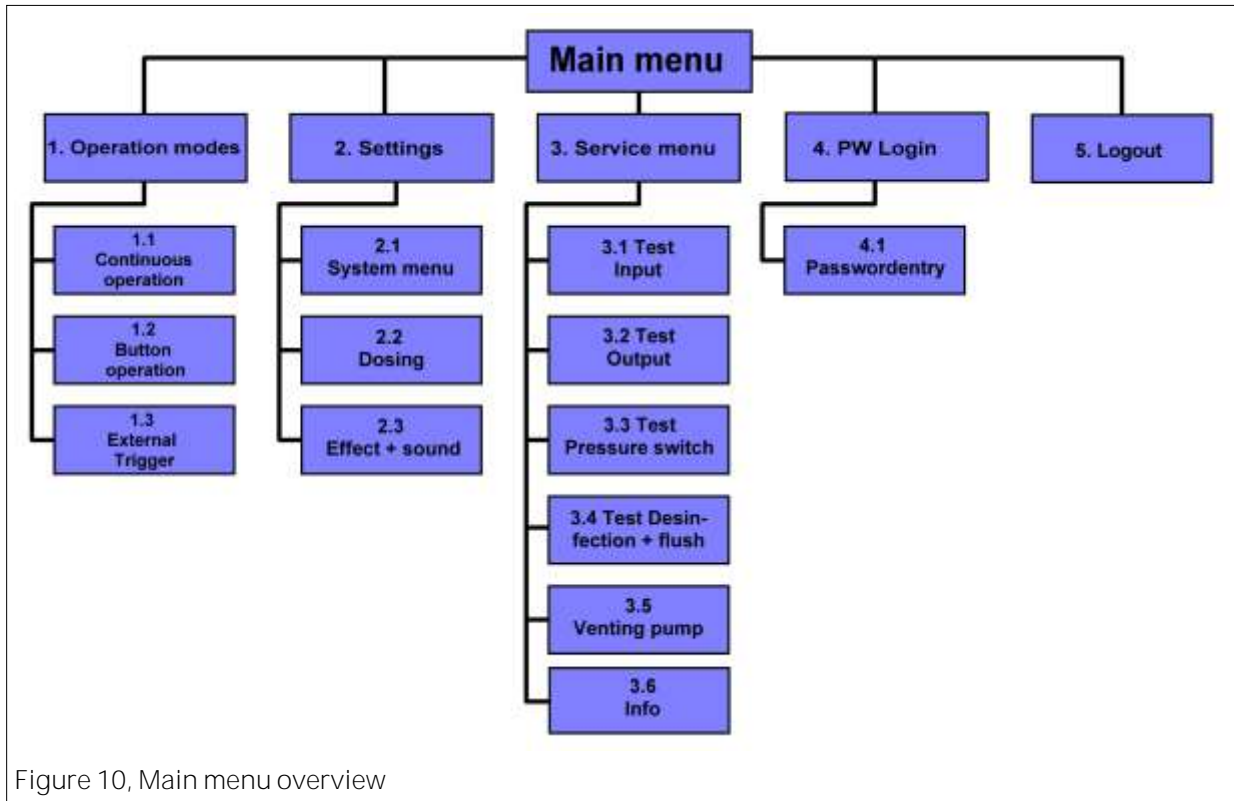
Main menu

1. Operation modes

1.1 Continuous operation

1.2 Button operation

1.3 External Trigger

2. Settings

2.1 System menu

2.2 Dosing

2.3 Effect + sound

3. Service menu

3.1 Test Input

3.2 Test Output

3.3 Test Pressure switch

3.4 Test Desinfection + flush

3.5 Venting pump

3.6 Info

4. PW Login

4.1 Passwordentry

5. Logout

Figure 10, Main menu overview